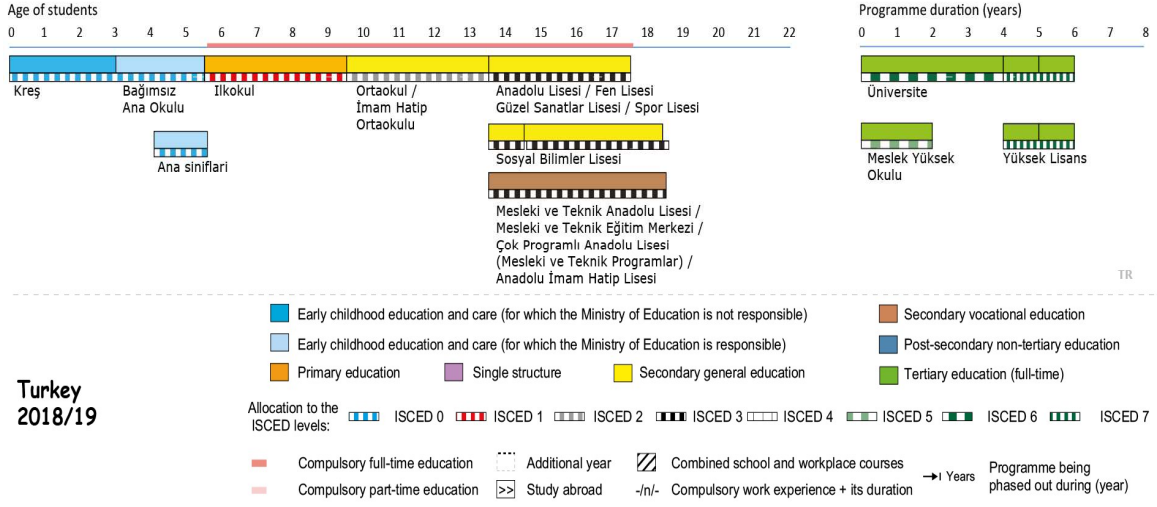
Age of students

0 1 2 3 4 5 6 7 8 9 10 11 12 13 14 15 16 17 18 19 20 21 22

Kreş

Bağımsız Ana Okulu

Ana siniflari

Ilkokul

Ortaokul / İmam Hatip Ortaokulu

Anadolu Lisesi / Fen Lisesi Güzel Sanatlar Lisesi / Spor Lisesi

Sosyal Bilimler Lisesi

Mesleki ve Teknik Anadolu Lisesi / Mesleki ve Teknik Eğitim Merkezi / Çok Programlı Anadolu Lisesi (Mesleki ve Teknik Programlar) / Anadolu İmam Hatip Lisesi

Programme duration (years)

0 1 2 3 4 5 6 7 8

Üniversite

Meslek Yüksek Okulu

Yüksek Lisans

TR

Early childhood education and care (for which the Ministry of Education is not responsible)

Early childhood education and care (for which the Ministry of Education is responsible)

Primary education

Single structure

Secondary general education

Secondary vocational education

Post-secondary non-tertiary education

Tertiary education (full-time)

Turkey 2018/19

Allocation to the ISCED levels: ISCED 0 ISCED 1 ISCED 2 ISCED 3 ISCED 4 ISCED 5 ISCED 6 ISCED 7

Compulsory full-time education

Compulsory part-time education

Additional year

>> Study abroad

Combined school and workplace courses

-/n/- Compulsory work experience + its duration

→I Years Programme being phased out during (year)